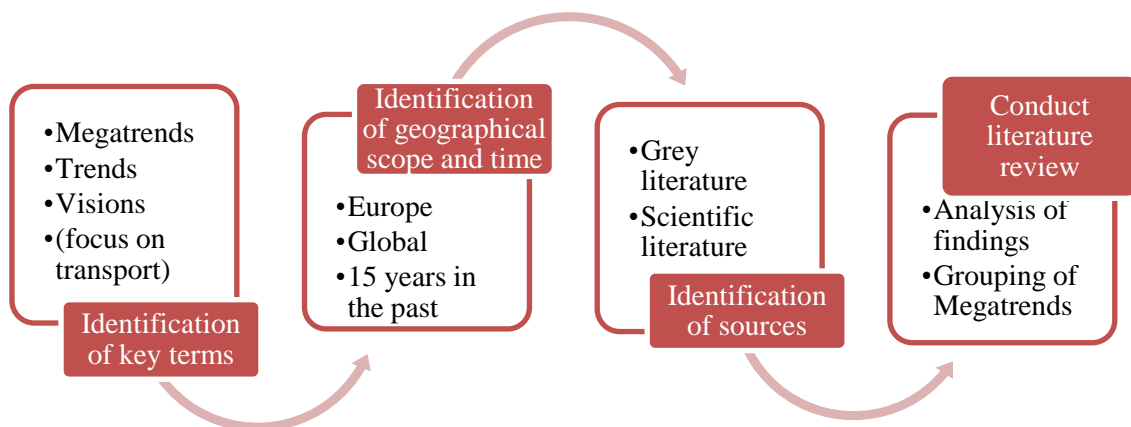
•Megatrends
•Trends
•Visions
•(focus on transport)

Identification of key terms

Identification of geographical scope and time

•Europe
•Global
•15 years in the past

•Grey literature
•Scientific literature

Identification of sources

Conduct literature review

•Analysis of findings
•Grouping of Megatrends